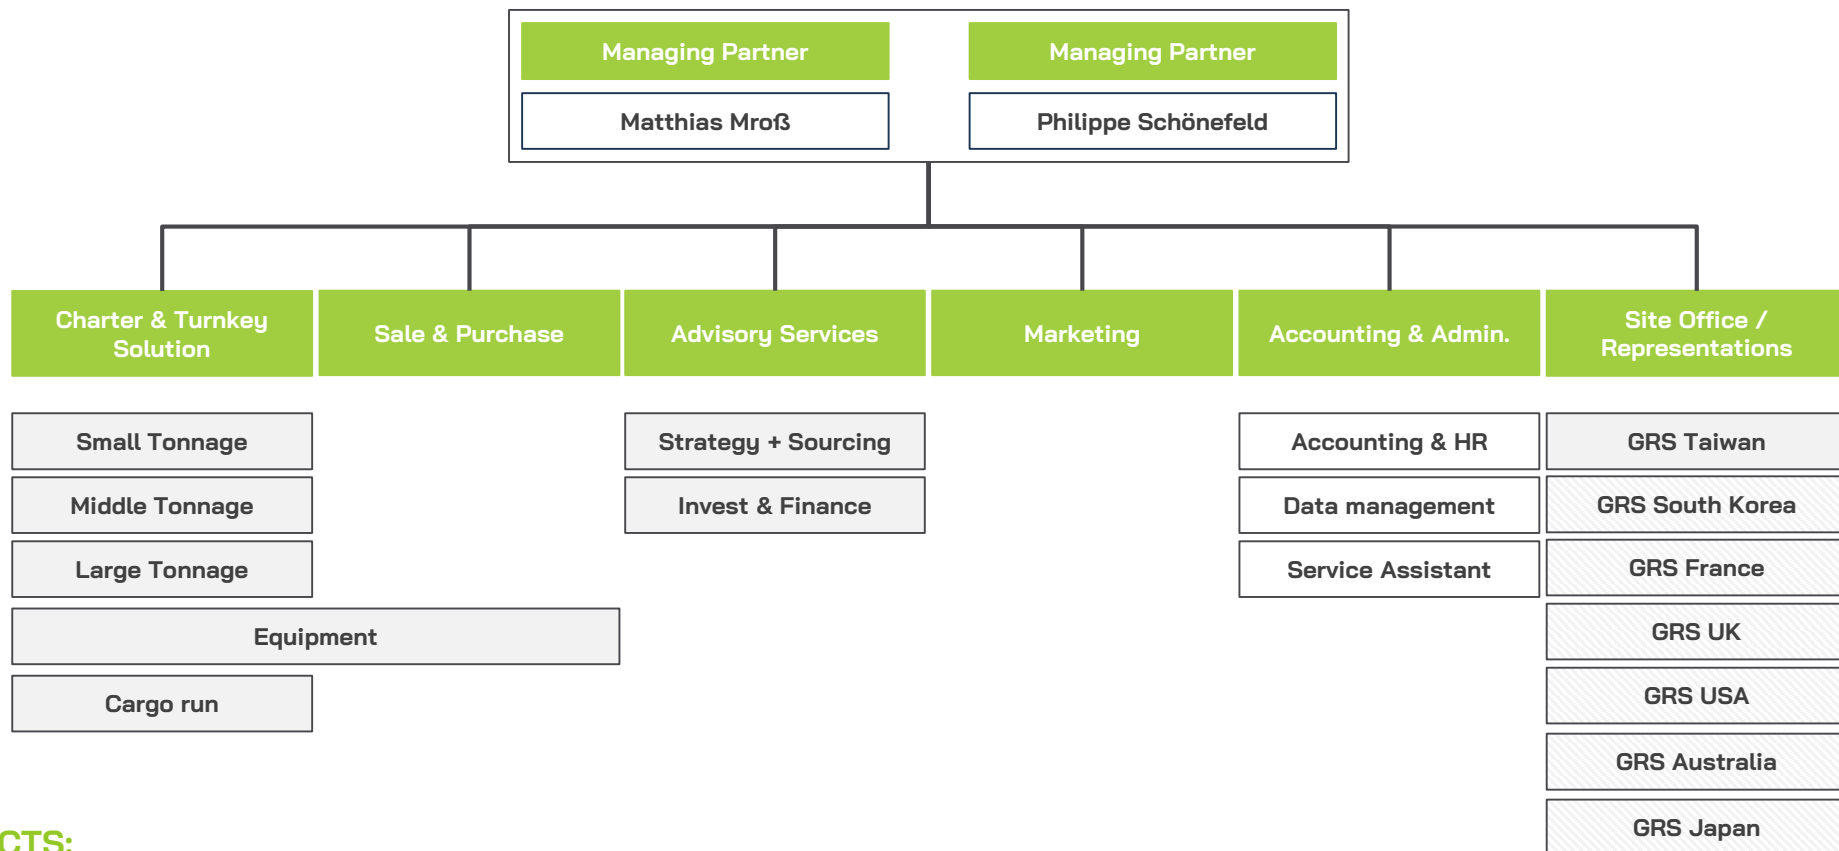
Managing Partner

Matthias Mroß

Managing Partner

Philippe Schönefeld

Charter & Turnkey Solution

Sale & Purchase

Advisory Services

Marketing

Accounting & Admin.

Site Office / Representations

Small Tonnage

Middle Tonnage

Large Tonnage

Equipment

Cargo run

Strategy + Sourcing

Invest & Finance

Accounting & HR

Data management

Service Assistant

GRS Taiwan

GRS South Korea

GRS France

GRS UK

GRS USA

GRS Australia

GRS Japan

CTS: